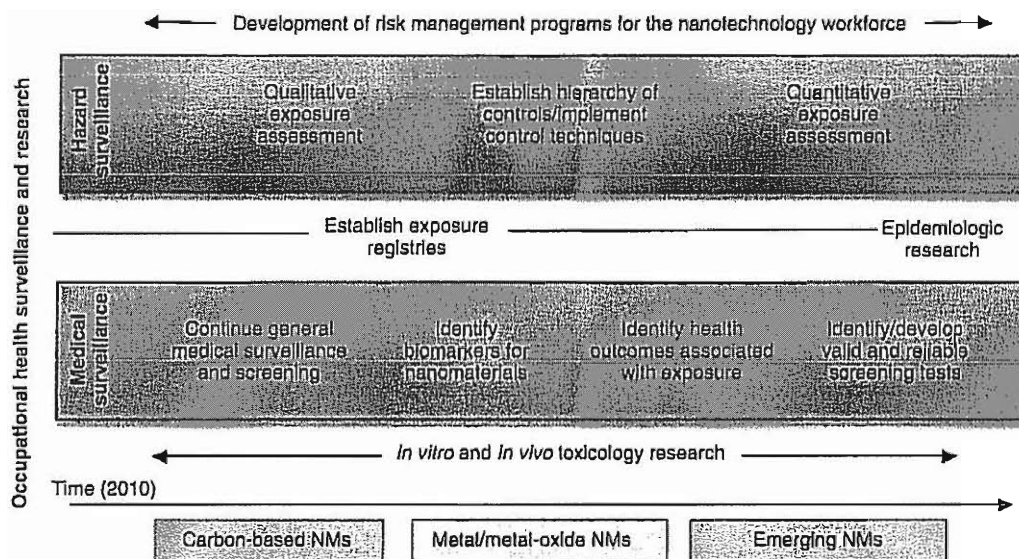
Development of risk management programs for the nanotechnology workforce

Occupational health surveillance and research

Hazard surveillance

Qualitative exposure assessment

Establish hierarchy of controls/implement control techniques

Quantitative exposure assessment

Establish exposure registries

Epidemiologic research

Medical surveillance

Continue general medical surveillance and screening

Identify biomarkers for nanomaterials

Identify health outcomes associated with exposure

Identify/develop valid and reliable screening tests

In vitro and In vivo toxicology research

Time (2010)

Carbon-based NMs

Metal/metal-oxide NMs

Emerging NMs